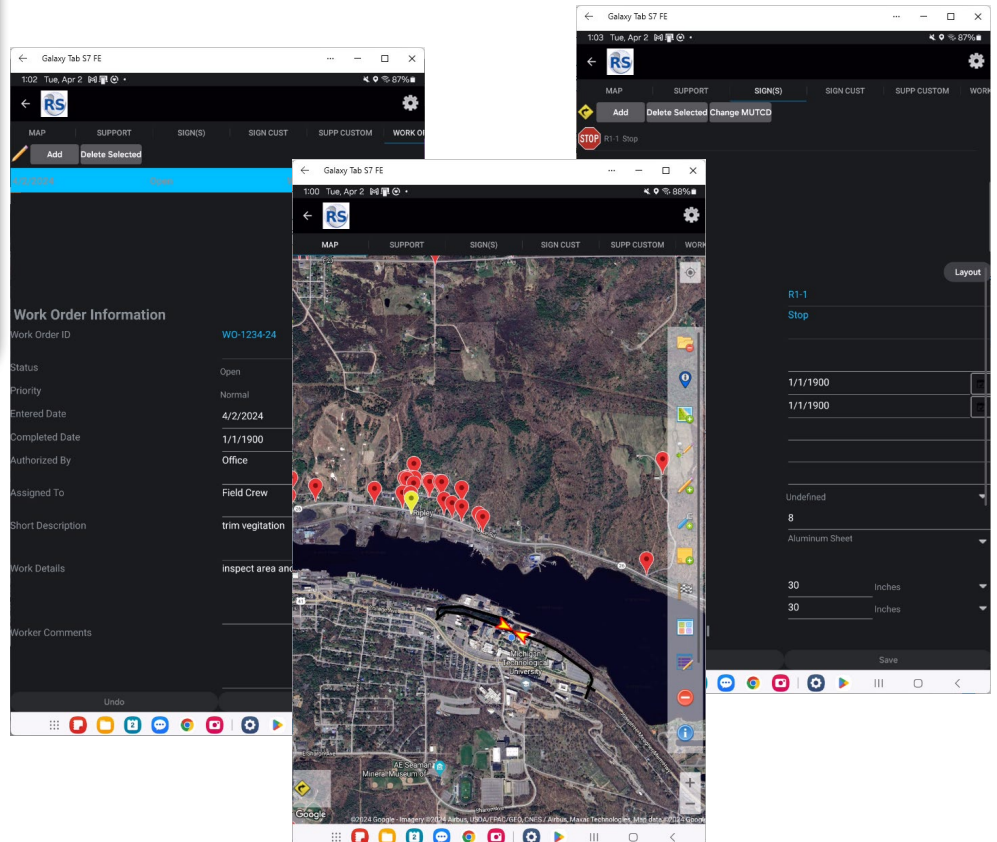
Galaxy Tab S7 FE

1:02 Tue, Apr 2

87%

RS

MAP
SUPPORT
SIGN(S)
SIGN CUST
SUPP CUSTOM
WORK OR

Add
Delete Selected

4/2/2024

Work Order Information

Work Order ID
WO-1234-24

Status
Open

Priority
Normal

Entered Date
4/2/2024

Completed Date
1/1/1900

Authorized By
Office

Assigned To
Field Crew

Short Description
trim vegitation

Work Details
inspect area and

Worker Comments

Undo

Galaxy Tab S7 FE

1:03 Tue, Apr 2

87%

RS

MAP
SUPPORT
SIGN(S)
SIGN CUST
SUPP CUSTOM
WORK

Add
Delete Selected
Change MUTCD

STOP
R1-1 Stop

Layout

R1-1
Stop

1/1/1900
1/1/1900

Undefined
8
Aluminum Sheet

30
Inches
30
Inches

Save

Galaxy Tab S7 FE

1:00 Tue, Apr 2

88%

RS

MAP
SUPPORT
SIGN(S)
SIGN CUST
SUPP CUSTOM
WORK

Michigan Technological University

A E Seaman Mineral Museum of

Google

©2024 Google - Imagery ©2024 Airbus, USDA/FPAC/GEO, CNES / Airbus, Maxar Technologies, Map data ©2024 Google